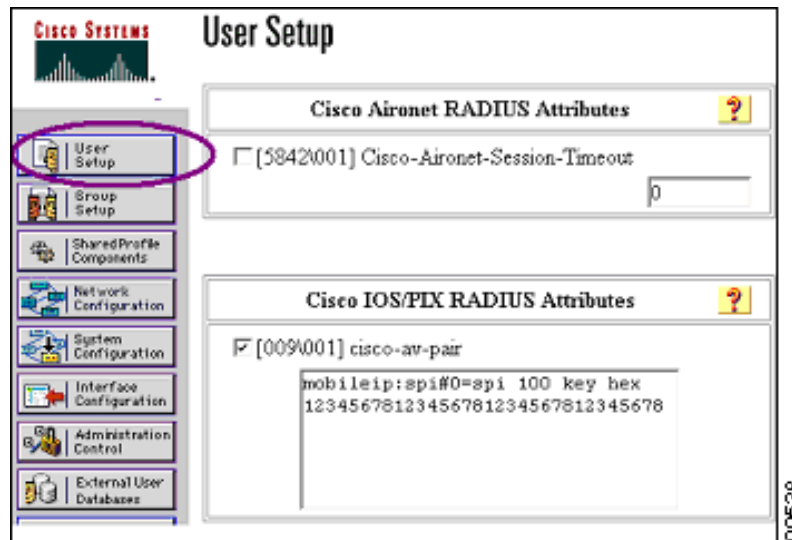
Cisco Systems

User Setup

User Setup

Group Setup

Shared Profile Components

Network Configuration

System Configuration

Interface Configuration

Administration Control

External User Databases

Cisco Aironet RADIUS Attributes

?

[5842\001] Cisco-Aironet-Session-Timeout

0

Cisco IOS/PIX RADIUS Attributes

?

[009\001] cisco-av-pair

mobileip:spi#0=spi 100 key hex 12345678123456781234567812345678

90528